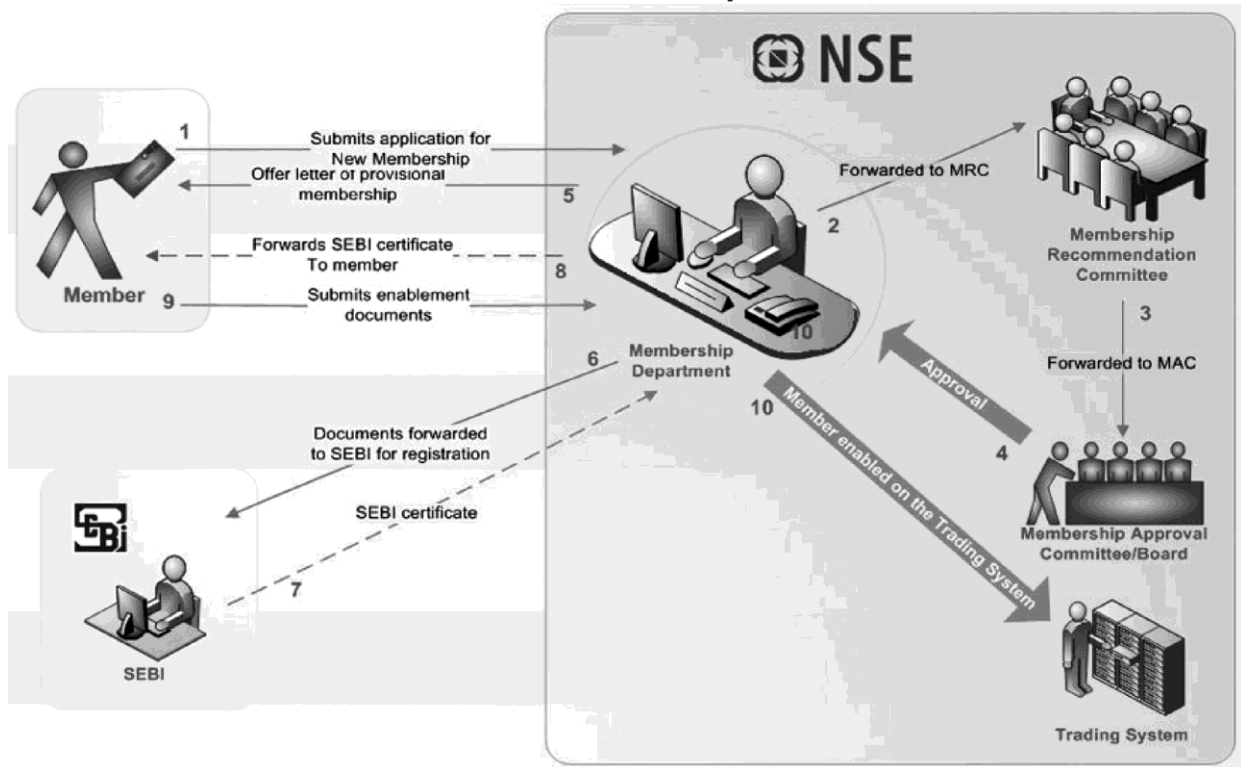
NSE

1
Submits application for New Membership

Offer letter of provisional membership
5

Forwarded to MRC
2

Forwards SEBI certificate To member
8

Member

9
Submits enablement documents

10

Membership Recommendation Committee

3
Forwarded to MAC

Membership Department

6

Approval
4

10
Member enabled on the Trading System

Documents forwarded to SEBI for registration

SEBI certificate
7

Membership Approval Committee/Board

SEBI

Trading System